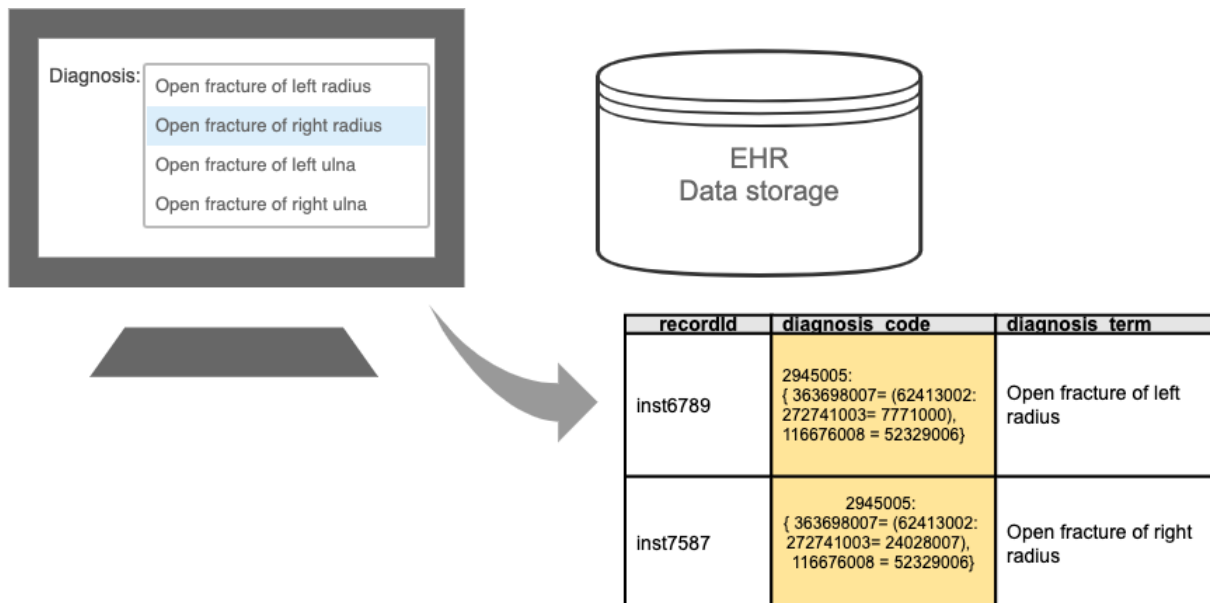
Diagnosis:
Open fracture of left radius
Open fracture of right radius
Open fracture of left ulna
Open fracture of right ulna

EHR
Data storage

| recordId | diagnosis_code | diagnosis_term |
|---|---|---|
| inst6789 | 2945005: { 363698007= (62413002: 272741003= 7771000), 116676008 = 52329006} | Open fracture of left radius |
| inst7587 | 2945005: { 363698007= (62413002: 272741003= 24028007), 116676008 = 52329006} | Open fracture of right radius |